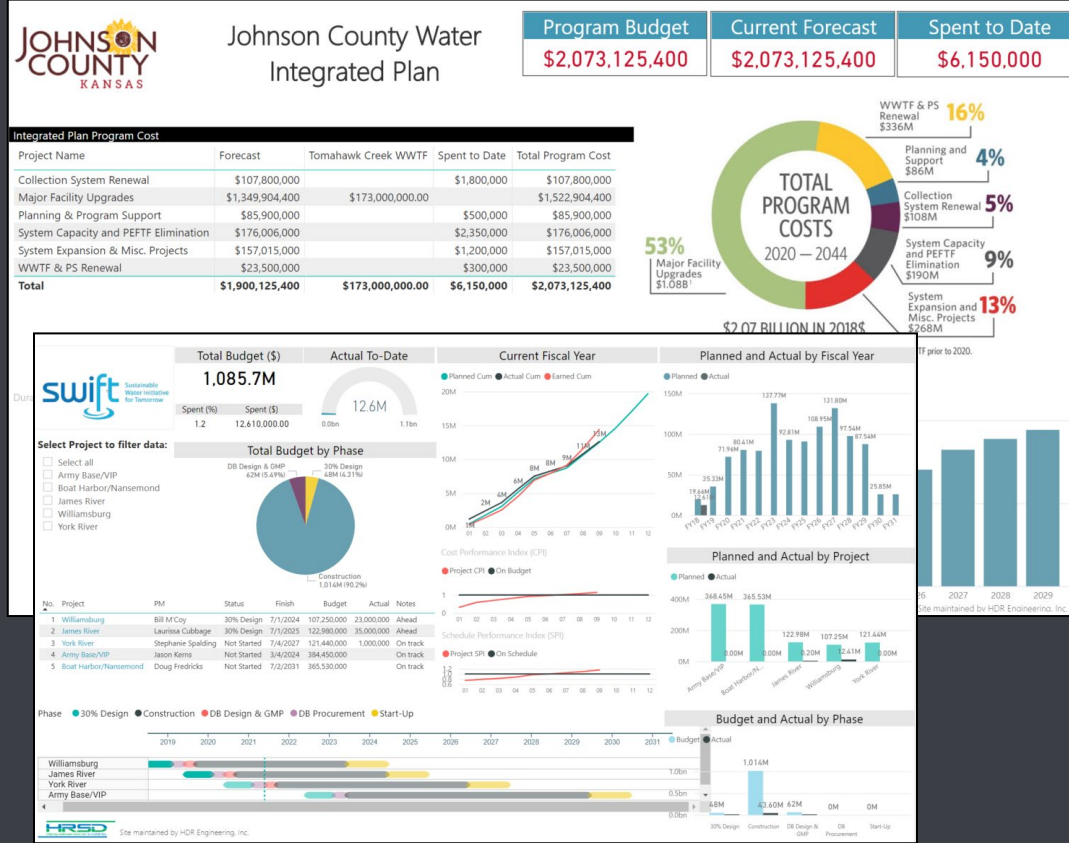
JOHNSON COUNTY KANSAS

Johnson County Water Integrated Plan

| Program Budget | Current Forecast | Spent to Date |
|---|---|---|
| $2,073,125,400 | $2,073,125,400 | $6,150,000 |

Integrated Plan Program Cost

| Project Name | Forecast | Tomahawk Creek WWTF | Spent to Date | Total Program Cost |
|---|---|---|---|---|
| Collection System Renewal | $107,800,000 | | $1,800,000 | $107,800,000 |
| Major Facility Upgrades | $1,349,904,400 | $173,000,000.00 | | $1,522,904,400 |
| Planning & Program Support | $85,900,000 | | $500,000 | $85,900,000 |
| System Capacity and PEFTF Elimination | $176,006,000 | | $2,350,000 | $176,006,000 |
| System Expansion & Misc. Projects | $157,015,000 | | $1,200,000 | $157,015,000 |
| WWTF & PS Renewal | $23,500,000 | | $300,000 | $23,500,000 |
| Total | $1,900,125,400 | $173,000,000.00 | $6,150,000 | $2,073,125,400 |

TOTAL PROGRAM COSTS 2020 — 2044

WWTF & PS Renewal $336M 16%
Planning and Support $86M 4%
Collection System Renewal $108M 5%
System Capacity and PEFTF Elimination $190M 9%
System Expansion and Misc. Projects $268M 13%
53% Major Facility Upgrades $1.08B¹

$2.07 BILLION IN 2018$
TF prior to 2020.

2027 2028 2029
Site maintained by HDR Engineering, Inc.

swift Sustainable Water Initiative for Tomorrow

Total Budget ($)
1,085.7M
Spent (%) Spent ($)
1.2 12,610,000.00

Actual To-Date
12.6M
0.0bn 1.1bn

Select Project to filter data:
Select all
Army Base/VIP
Boat Harbor/Nansemond
James River
Williamsburg
York River

Total Budget by Phase
DB Design & GMP 62M (5.69%)
30% Design 48M (4.31%)
Construction 1.014M (90.2%)

Current Fiscal Year
Planned Cum Actual Cum Earned Cum
20M 15M 10M 5M 0M
1M 2M 4M 6M 8M 8M 9M 11M 13M
01 02 03 04 05 06 07 08 09 10 11 12

Cost Performance Index (CPI)
Project CPI On Budget
1 0

Schedule Performance Index (SPI)
Project SPI On Schedule

Planned and Actual by Fiscal Year
Planned Actual
100M 50M 0M
19.64M 13.61M 35.33M 71.96M 80.41M 137.77M 92.81M 108.95M 131.80M 97.56M 87.54M 25.85M
FY18 FY19 FY20 FY21 FY22 FY23 FY24 FY25 FY26 FY27 FY28 FY29 FY30 FY31

Planned and Actual by Project
Planned Actual
400M 200M 0M
368.45M 0.00M 365.53M 0.00M 122.98M 107.25M 12.61M 121.44M 0.00M
Army Base/VIP Boat Harbor/N... James River Williamsburg York River

| No. | Project | PM | Status | Finish | Budget | Actual | Notes |
|---|---|---|---|---|---|---|---|
| 1 | Williamsburg | Bill M'Coy | 30% Design | 7/1/2024 | 107,250,000 | 23,000,000 | Ahead |
| 2 | James River | Laurissa Cubbage | 30% Design | 7/1/2025 | 122,980,000 | 35,000,000 | Ahead |
| 3 | York River | Stephanie Spalding | Not Started | 7/4/2027 | 121,440,000 | 1,000,000 | On track |
| 4 | Army Base/VIP | Jason Kerns | Not Started | 3/4/2024 | 384,450,000 | | On track |
| 5 | Boat Harbor/Nansemond | Doug Fredricks | Not Started | 7/2/2031 | 365,530,000 | | On track |

Phase 30% Design Construction DB Design & GMP DB Procurement Start-Up
2019 2020 2021 2022 2023 2024 2025 2026 2027 2028 2029 2030 2031
Williamsburg
James River
York River
Army Base/VIP

Budget and Actual by Phase
Budget Actual
1.0bn 0.5bn
48M 1.014M 63.60M 62M 0M 0M
30% Design Construction DB Design & GMP DB Procurement Start-Up

HRSD Site maintained by HDR Engineering, Inc.